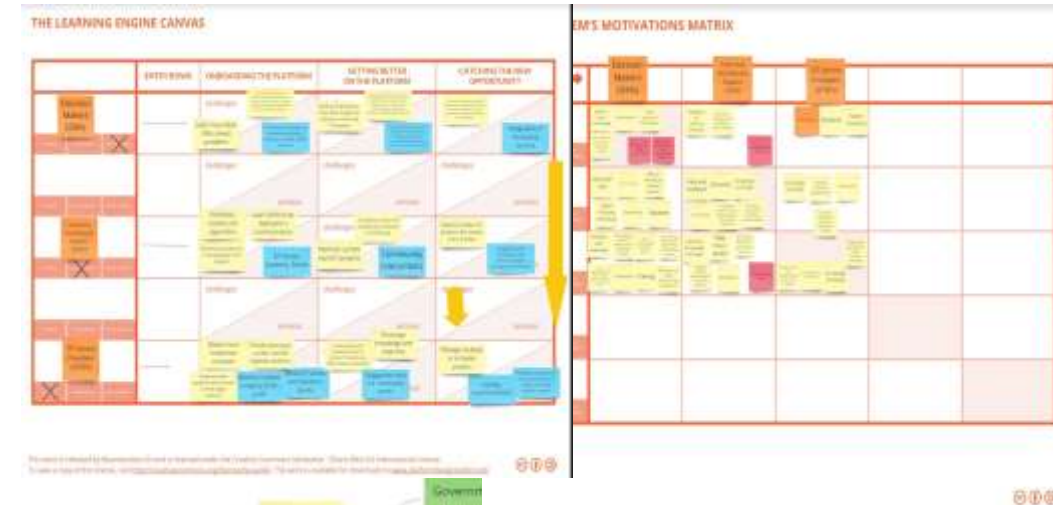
THE LEARNING ENGINE CANVAS

| | ENTRY POINT | ONBOARDING THE PLATFORM | GETTING BETTER ON THE PLATFORM | CATCHING THE NEW OPPORTUNITY |
|---|---|---|---|---|
| Decision Makers (CEOs) | | Challenges | | |
| | | Challenges | Challenges | Challenges |
| | | Challenges | Challenges | Challenges |
| | | Challenges | Challenges | |
| | | | | |

EM'S MOTIVATIONS MATRIX

Decision Makers (CEOs)

Government